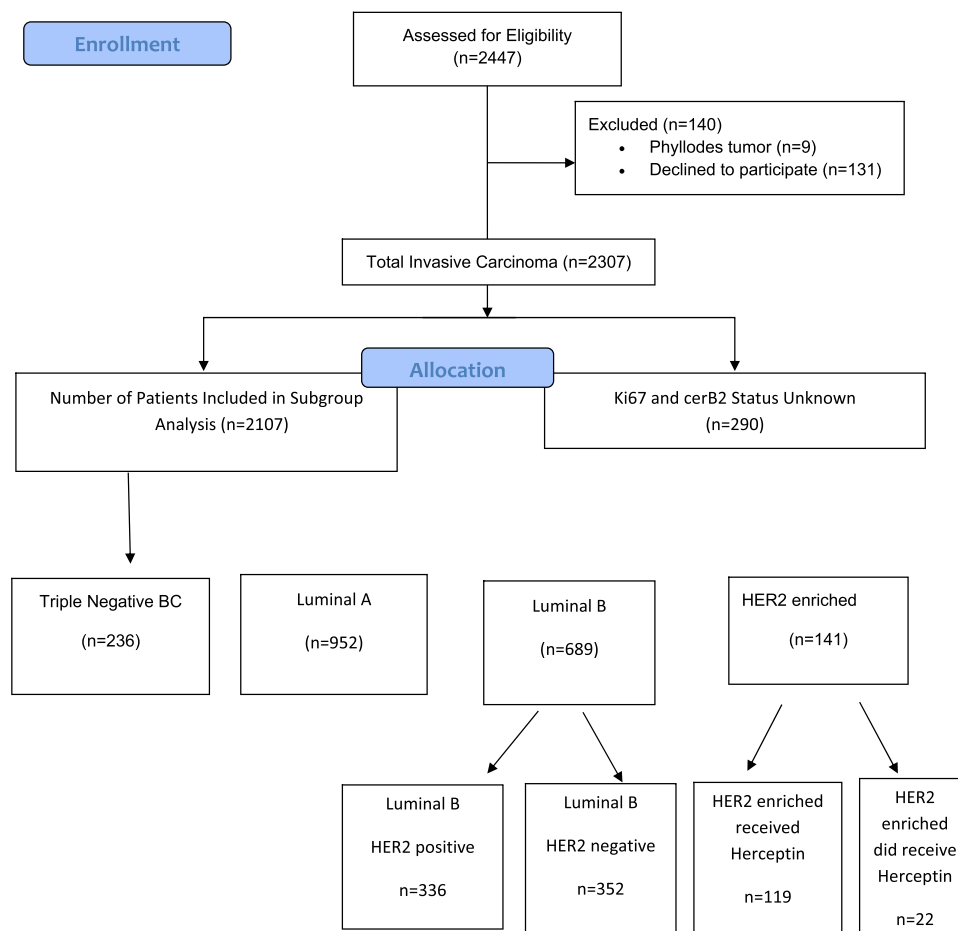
Enrollment

Assessed for Eligibility (n=2447)

Excluded (n=140)
- Phyllodes tumor (n=9)
- Declined to participate (n=131)

Total Invasive Carcinoma (n=2307)

Allocation

Number of Patients Included in Subgroup Analysis (n=2107)

Ki67 and cerB2 Status Unknown (n=290)

Triple Negative BC

(n=236)

Luminal A

(n=952)

Luminal B

(n=689)

HER2 enriched

(n=141)

Luminal B

HER2 positive

n=336

Luminal B

HER2 negative

n=352

HER2 enriched received Herceptin

n=119

HER2 enriched did receive Herceptin

n=22